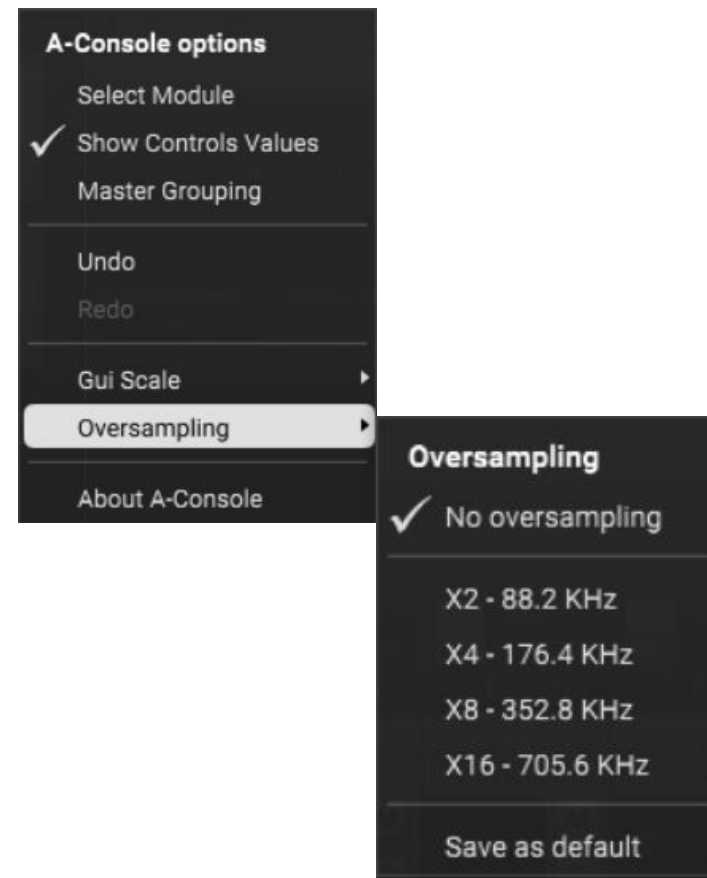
A-Console options
Select Module
✓ Show Controls Values
Master Grouping

Undo
Redo

Gui Scale
Oversampling

About A-Console

Oversampling
✓ No oversampling

X2 - 88.2 KHz
X4 - 176.4 KHz
X8 - 352.8 KHz
X16 - 705.6 KHz

Save as default